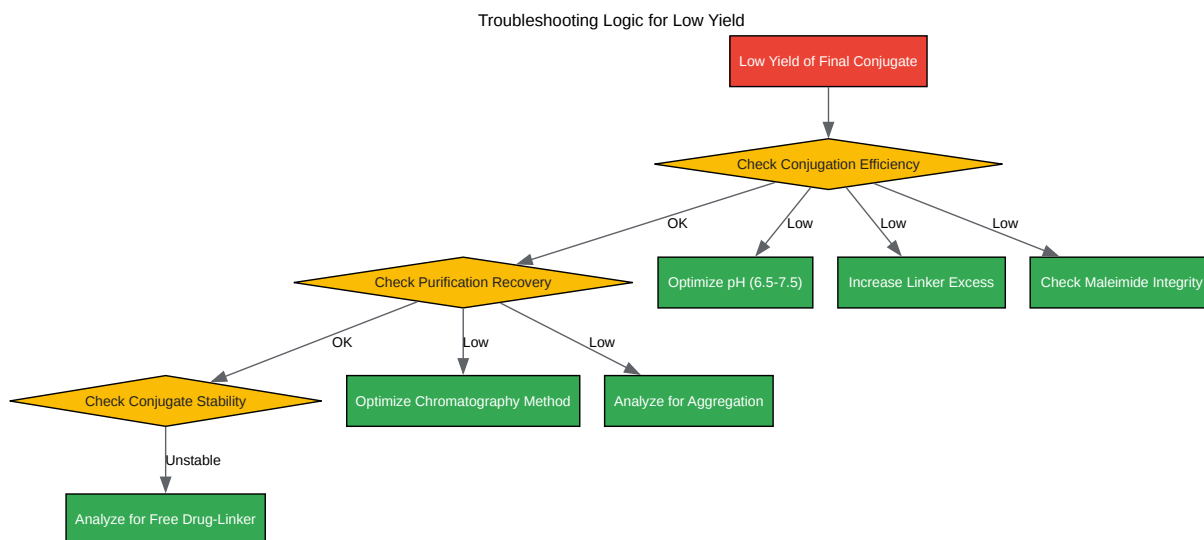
Troubleshooting Logic for Low Yield

Low Yield of Final Conjugate

Check Conjugation Efficiency

OK

Low

Low

Low

Check Purification Recovery

Optimize pH (6.5-7.5)

Increase Linker Excess

Check Maleimide Integrity

OK

Low

Low

Check Conjugate Stability

Optimize Chromatography Method

Analyze for Aggregation

Unstable

Analyze for Free Drug-Linker